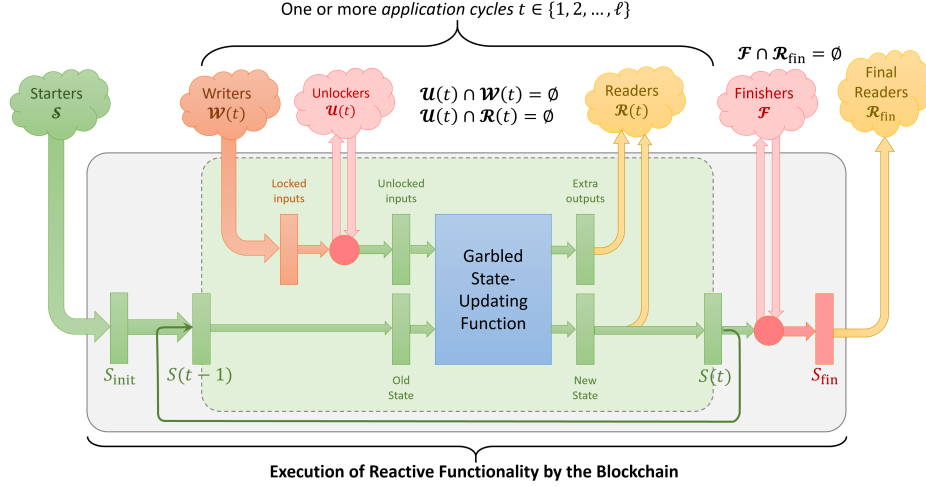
One or more *application cycles* $t \in \{1, 2, \ldots, \ell\}$

$\mathcal{F} \cap \mathcal{R}_{\text{fin}} = \emptyset$

Starters $\mathcal{S}$

Writers $\mathcal{W}(t)$

Unlockers $\mathcal{U}(t)$

$\mathcal{U}(t) \cap \mathcal{W}(t) = \emptyset$
$\mathcal{U}(t) \cap \mathcal{R}(t) = \emptyset$

Readers $\mathcal{R}(t)$

Finishers $\mathcal{F}$

Final Readers $\mathcal{R}_{\text{fin}}$

Locked inputs

Unlocked inputs

Extra outputs

Garbled State-Updating Function

$S_{\text{init}}$

$S(t-1)$

Old State

New State

$S(t)$

$S_{\text{fin}}$

Execution of Reactive Functionality by the Blockchain